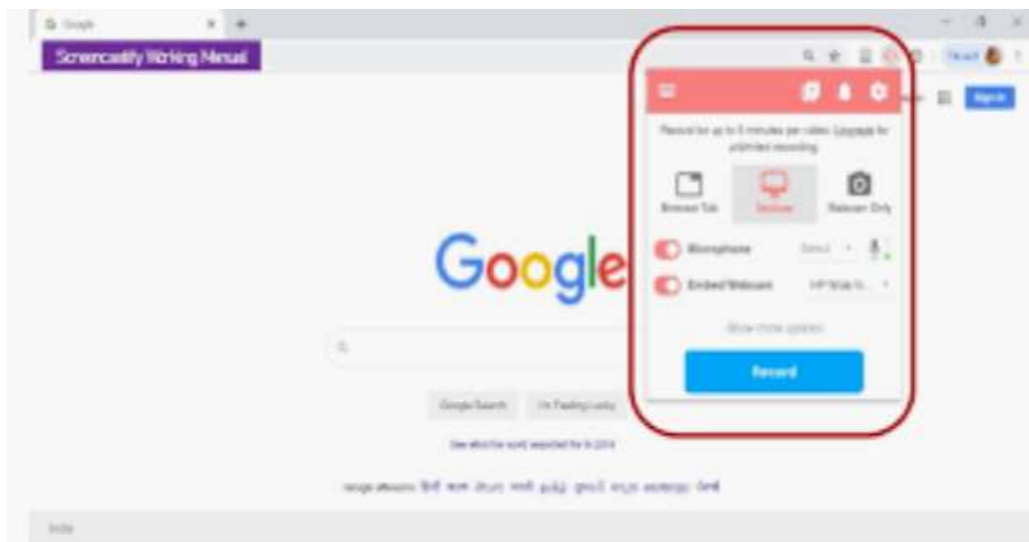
Google

Screencastify Working Manual

Sign in

Record for up to 5 minutes per video. Upgrade for unlimited recording.

Browser Tab

Desktop

Webcam Only

Microphone

Default

Embed Webcam

HP Wide V...

Show more options

Record

Google

Google Search

I'm Feeling Lucky

See what the world searched for in 2019

Google offered in: हिंदी বাংলা తెలుగు मराठी தமிழ் ગુજરાતી ಕನ್ನಡ മലയാളം ਪੰਜਾਬੀ

India